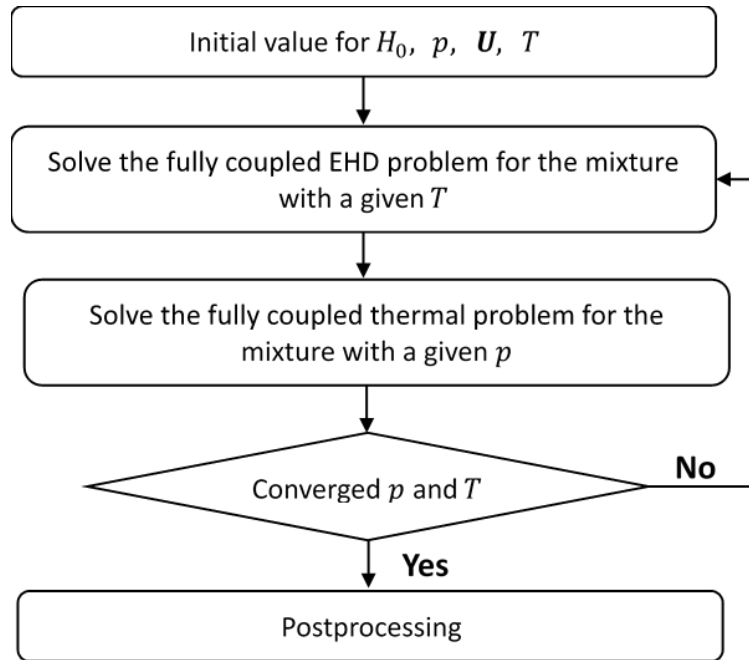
Initial value for $H_0$, $p$, $\boldsymbol{U}$, $T$

Solve the fully coupled EHD problem for the mixture with a given $T$

Solve the fully coupled thermal problem for the mixture with a given $p$

Converged $p$ and $T$

No

Yes

Postprocessing